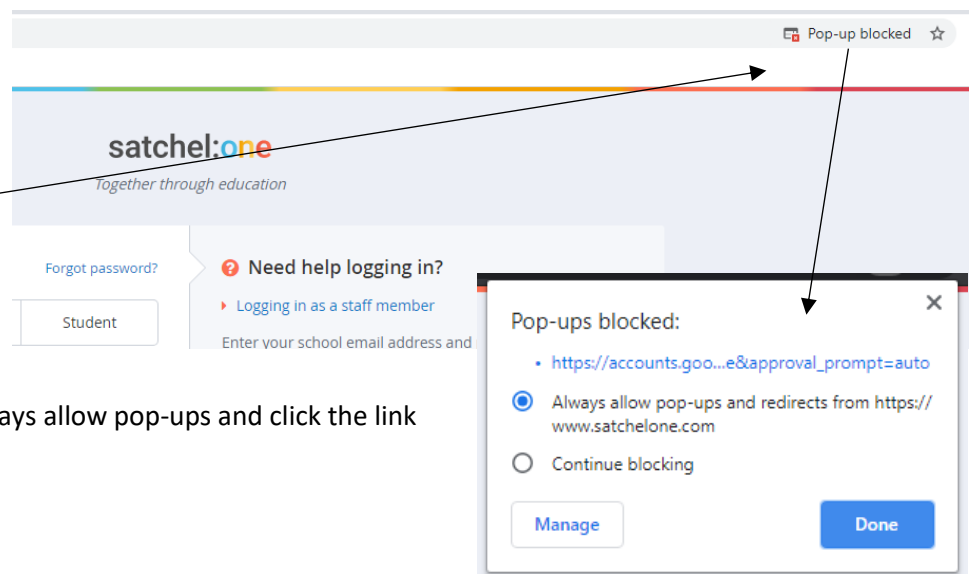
Pop-up blocked

satchel:one
Together through education

Forgot password?

Student

Need help logging in?

Logging in as a staff member

Enter your school email address and

ays allow pop-ups and click the link

Pop-ups blocked:

https://accounts.goo...e&approval_prompt=auto

Always allow pop-ups and redirects from https://www.satchelone.com

Continue blocking

Manage

Done